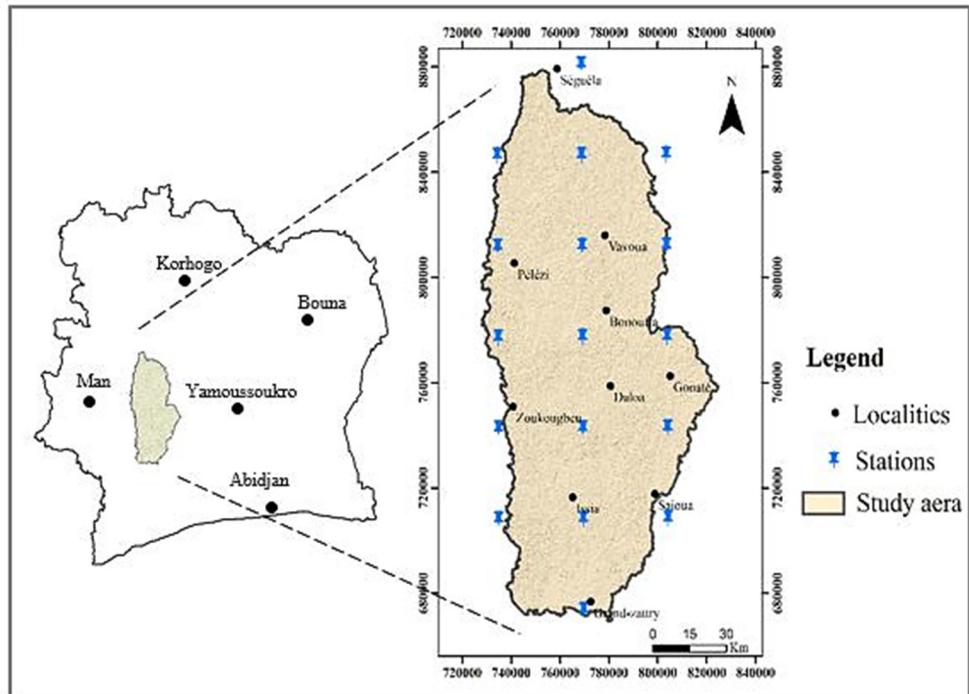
720000 740000 760000 780000 800000 820000 840000

880000
840000
800000
760000
720000
680000

Séguéla
N
Vavoua
Pélézi
Bonoufla
Daloa
Gonaté
Zoukougbeu
Issia
Saïoua
Grand-zattry
0 15 30 Km

720000 740000 760000 780000 800000 820000 840000

Korhogo
Bouna
Man
Yamoussoukro
Abidjan

Legend
Localities
Stations
Study aera